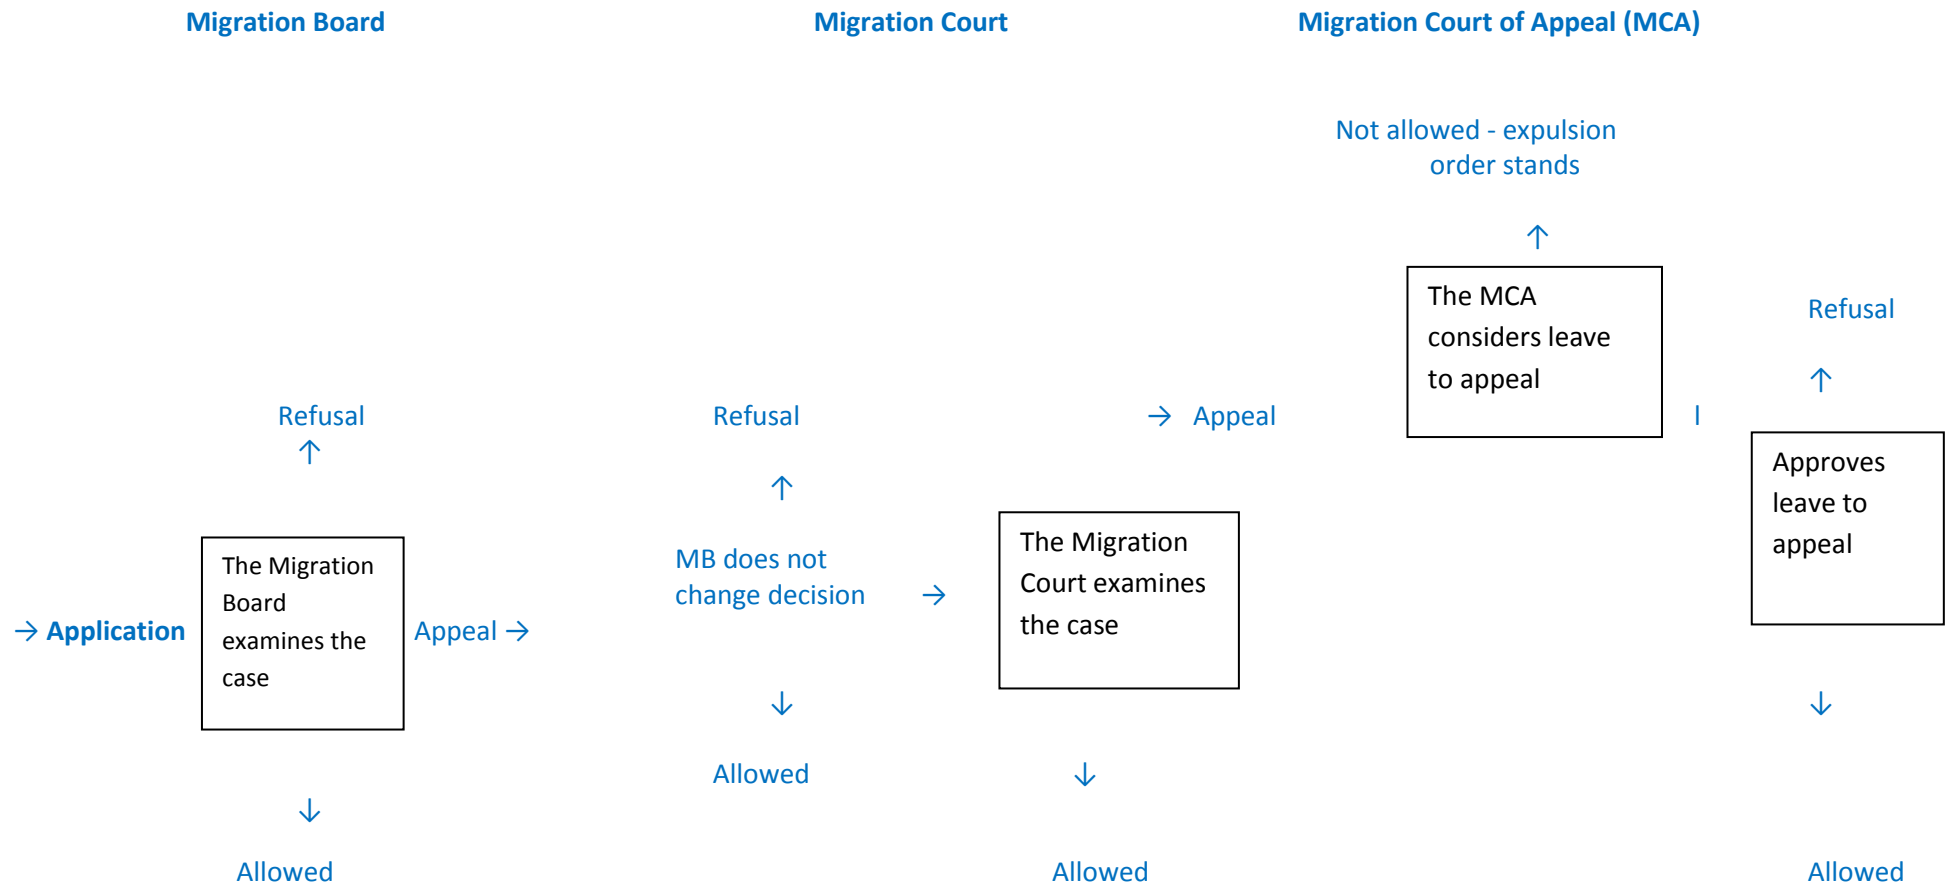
Migration Board

Migration Court

Migration Court of Appeal (MCA)

Not allowed - expulsion order stands

The MCA considers leave to appeal

Refusal

Refusal

Refusal

→ Appeal

Approves leave to appeal

MB does not change decision →

The Migration Court examines the case

→ Application

The Migration Board examines the case

Appeal →

Allowed

Allowed

Allowed

Allowed